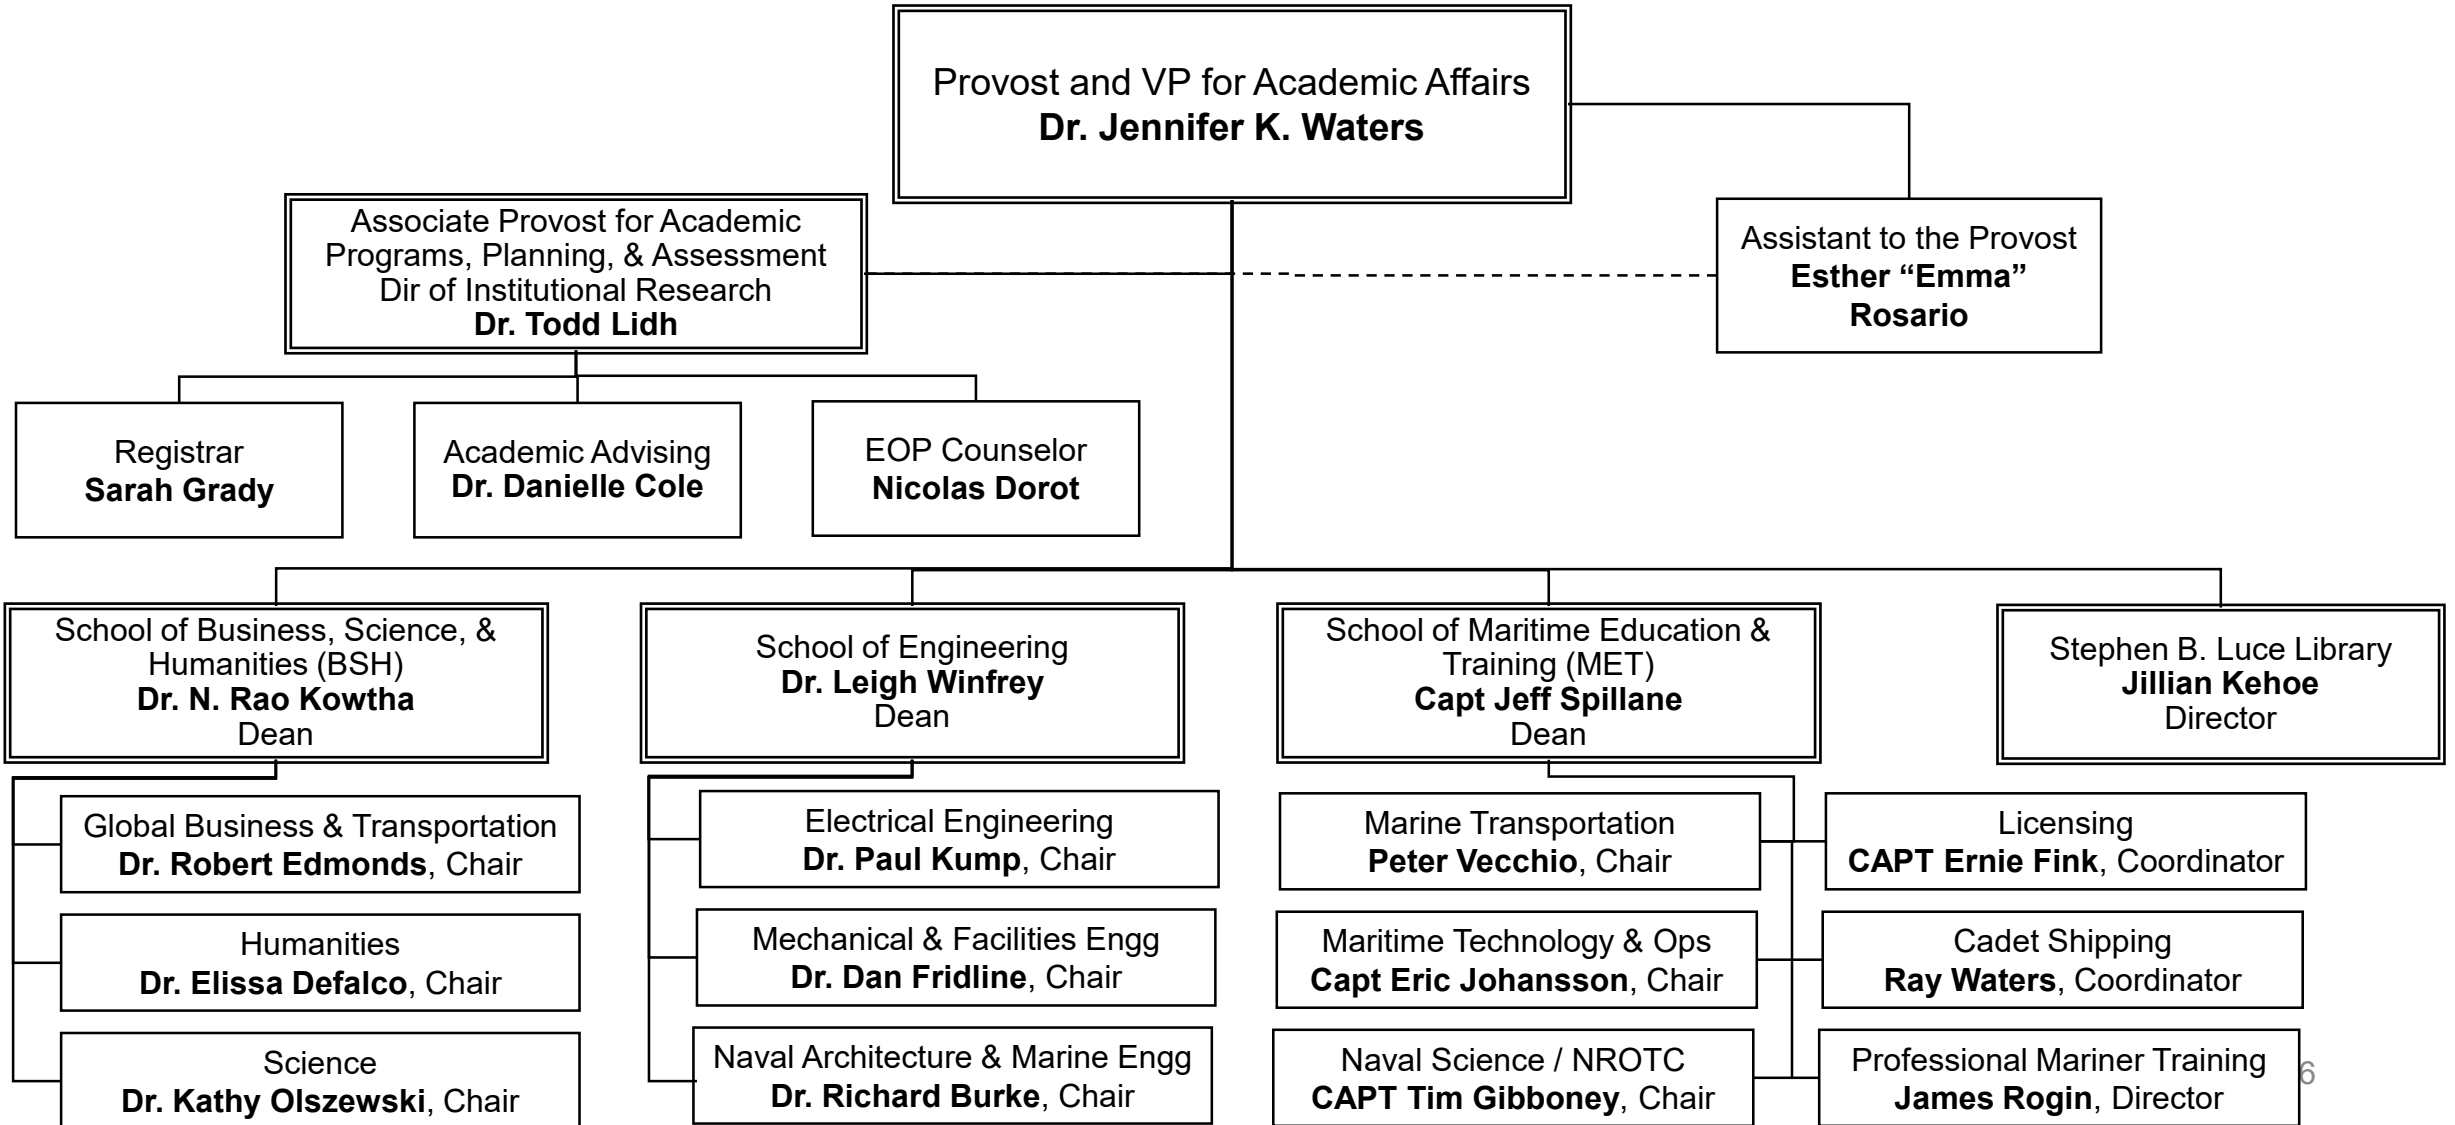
Provost and VP for Academic Affairs
**Dr. Jennifer K. Waters**

Associate Provost for Academic Programs, Planning, & Assessment
Dir of Institutional Research
**Dr. Todd Lidh**

Assistant to the Provost
**Esther "Emma" Rosario**

Registrar
**Sarah Grady**

Academic Advising
**Dr. Danielle Cole**

EOP Counselor
**Nicolas Dorot**

School of Business, Science, & Humanities (BSH)
**Dr. N. Rao Kowtha**
Dean

School of Engineering
**Dr. Leigh Winfrey**
Dean

School of Maritime Education & Training (MET)
**Capt Jeff Spillane**
Dean

Stephen B. Luce Library
**Jillian Kehoe**
Director

Global Business & Transportation
**Dr. Robert Edmonds**, Chair

Humanities
**Dr. Elissa Defalco**, Chair

Science
**Dr. Kathy Olszewski**, Chair

Electrical Engineering
**Dr. Paul Kump**, Chair

Mechanical & Facilities Engg
**Dr. Dan Fridline**, Chair

Naval Architecture & Marine Engg
**Dr. Richard Burke**, Chair

Marine Transportation
**Peter Vecchio**, Chair

Maritime Technology & Ops
**Capt Eric Johansson**, Chair

Naval Science / NROTC
**CAPT Tim Gibboney**, Chair

Licensing
**CAPT Ernie Fink**, Coordinator

Cadet Shipping
**Ray Waters**, Coordinator

Professional Mariner Training
**James Rogin**, Director

6